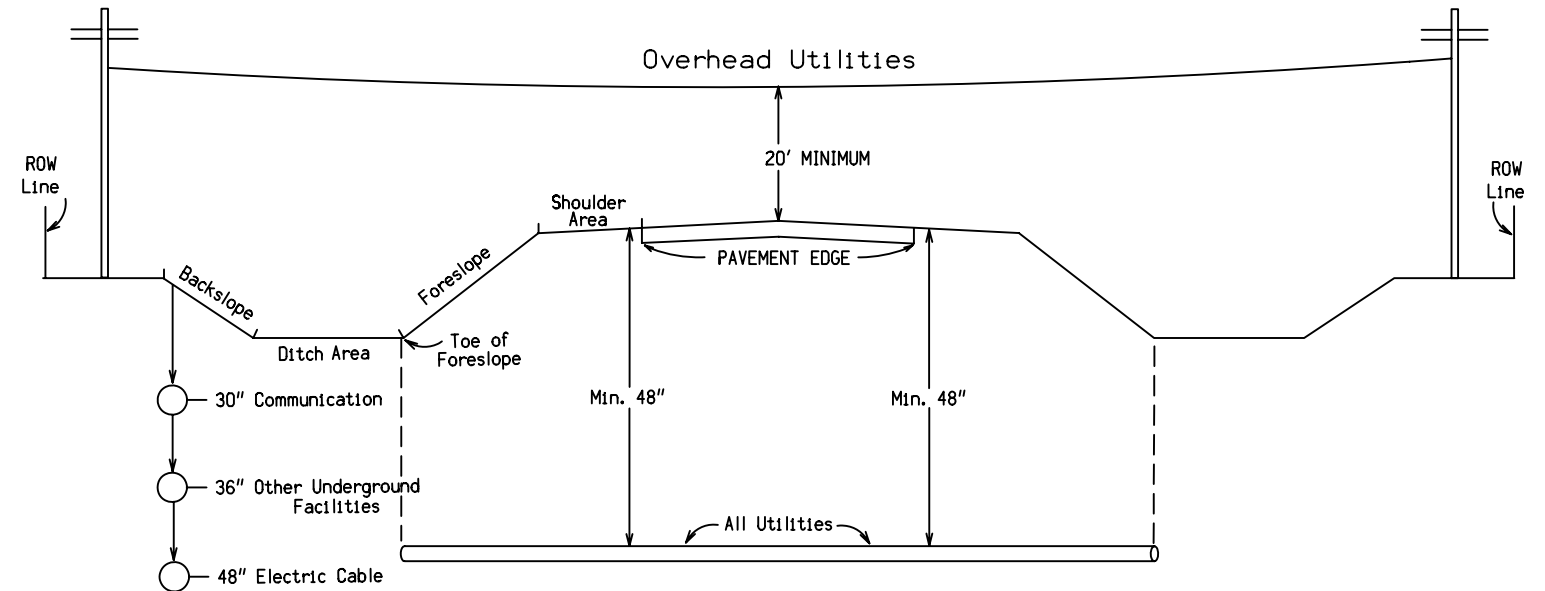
Overhead Utilities

ROW Line

20' MINIMUM

ROW Line

Shoulder Area

PAVEMENT EDGE

Backslope

Foreslope

Ditch Area

Toe of Foreslope

30" Communication

Min. 48"

Min. 48"

36" Other Underground Facilities

All Utilities

48" Electric Cable